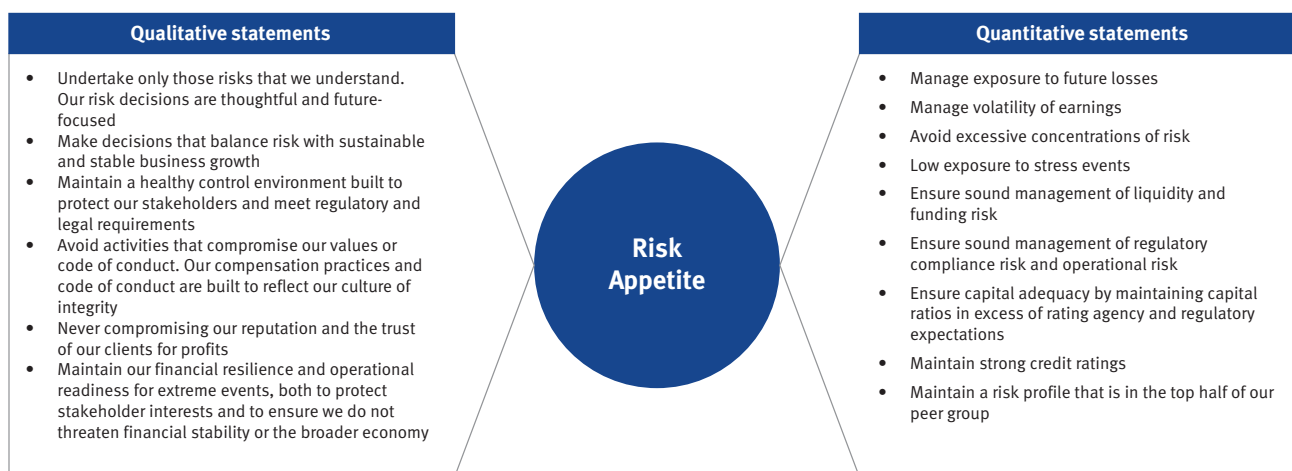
Qualitative statements

- Undertake only those risks that we understand. Our risk decisions are thoughtful and future-focused
- Make decisions that balance risk with sustainable and stable business growth
- Maintain a healthy control environment built to protect our stakeholders and meet regulatory and legal requirements
- Avoid activities that compromise our values or code of conduct. Our compensation practices and code of conduct are built to reflect our culture of integrity
- Never compromising our reputation and the trust of our clients for profits
- Maintain our financial resilience and operational readiness for extreme events, both to protect stakeholder interests and to ensure we do not threaten financial stability or the broader economy

Risk Appetite

Quantitative statements

- Manage exposure to future losses
- Manage volatility of earnings
- Avoid excessive concentrations of risk
- Low exposure to stress events
- Ensure sound management of liquidity and funding risk
- Ensure sound management of regulatory compliance risk and operational risk
- Ensure capital adequacy by maintaining capital ratios in excess of rating agency and regulatory expectations
- Maintain strong credit ratings
- Maintain a risk profile that is in the top half of our peer group